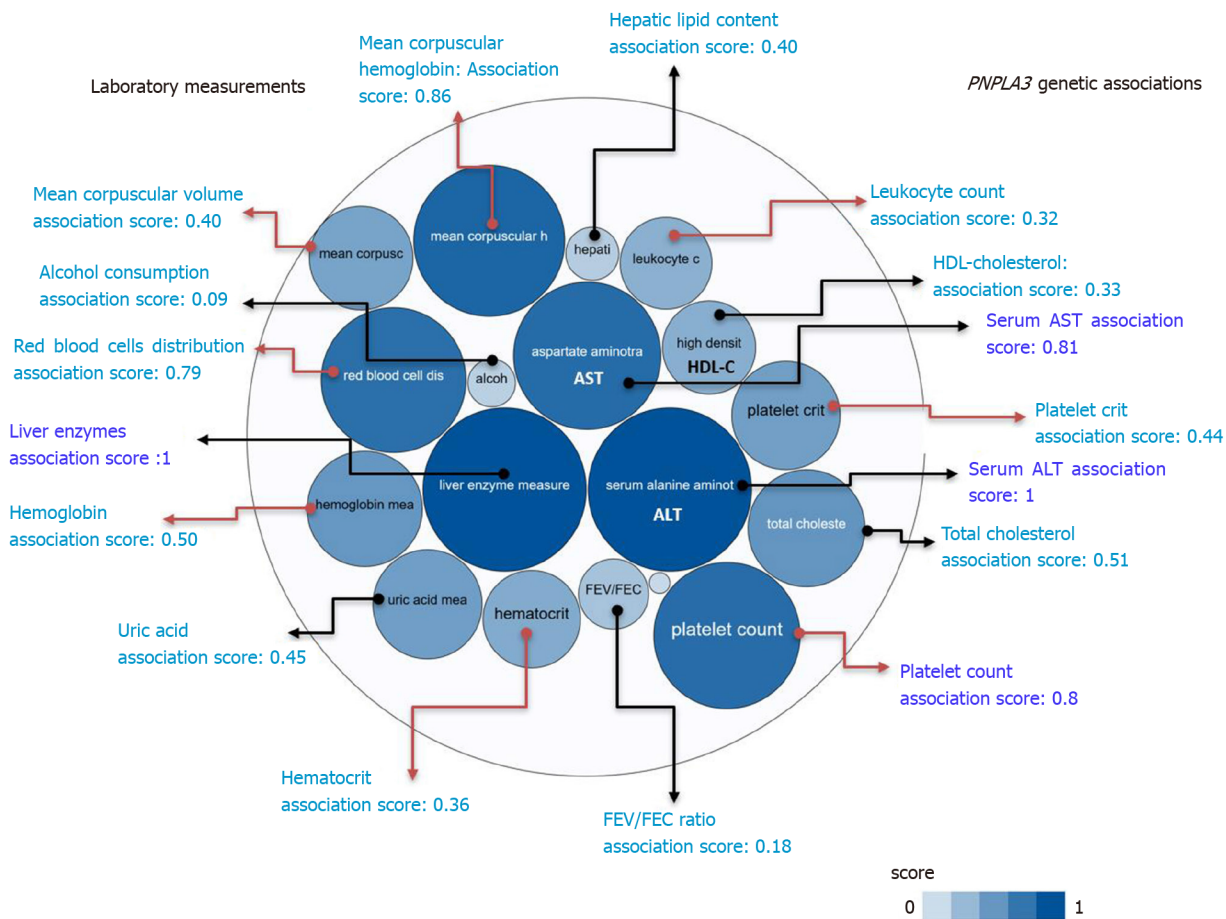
Laboratory measurements

PNPLA3 genetic associations

Hepatic lipid content association score: 0.40

Mean corpuscular hemoglobin: Association score: 0.86

Mean corpuscular volume association score: 0.40

Leukocyte count association score: 0.32

Alcohol consumption association score: 0.09

HDL-cholesterol: association score: 0.33

Serum AST association score: 0.81

Red blood cells distribution association score: 0.79

Platelet crit association score: 0.44

Liver enzymes association score :1

Serum ALT association score: 1

Hemoglobin association score: 0.50

Total cholesterol association score: 0.51

Uric acid association score: 0.45

Platelet count association score: 0.8

Hematocrit association score: 0.36

FEV/FEC ratio association score: 0.18

mean corpuscular h

hepati

leukocyte c

mean corpusc

aspartate aminotra

AST

high densit

HDL-C

red blood cell dis

alcoh

platelet crit

liver enzyme measure

serum alanine aminot

ALT

hemoglobin mea

total choleste

uric acid mea

hematocrit

FEV/FEC

platelet count

score

0

1